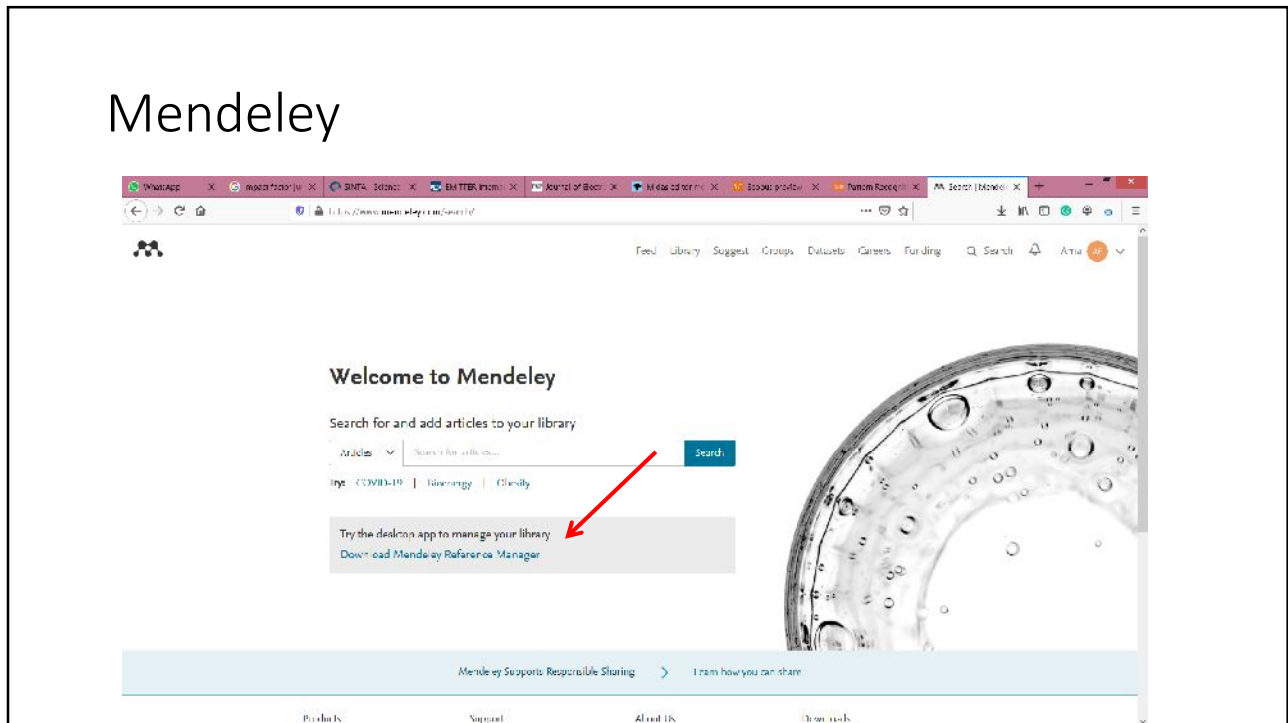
Mendeley

WhatsApp | impact factor | SINTA - Science | EMITTER Internat | Journal of Elect | Mendeley | Scopus preview | Pattern Recogni | Search | Mendeley

https://www.mendeley.com/search/

Feed Library Suggest Groups Datasets Careers Funding Search Arna

Welcome to Mendeley

Search for and add articles to your library

Articles | Search for articles... | Search

Try: COVID-19 | Bioenergy | Obesity

Try the desktop app to manage your library
Download Mendeley Reference Manager

Mendeley Supports Responsible Sharing > Learn how you can share

Products Support About Us Downloads